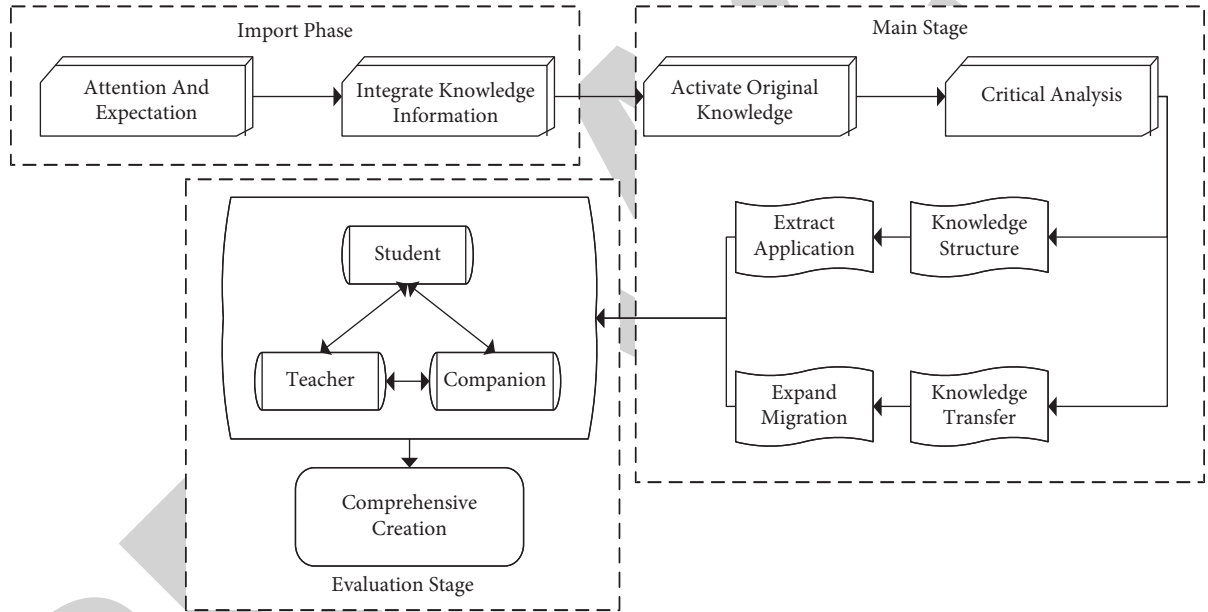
Import Phase

Attention And Expectation

Integrate Knowledge Information

Main Stage

Activate Original Knowledge

Critical Analysis

Knowledge Structure

Extract Application

Knowledge Transfer

Expand Migration

Student

Teacher

Companion

Comprehensive Creation

Evaluation Stage